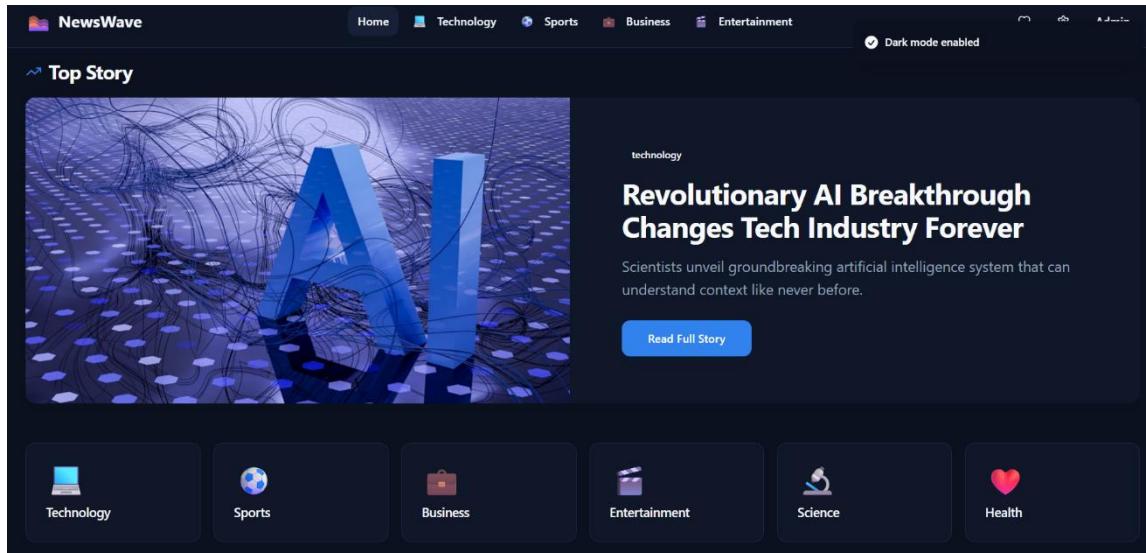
NewsWave

Home Technology Sports Business Entertainment

Admin

Dark mode enabled

Top Story

AI

technology

Revolutionary AI Breakthrough Changes Tech Industry Forever

Scientists unveil groundbreaking artificial intelligence system that can understand context like never before.

Read Full Story

Technology

Sports

Business

Entertainment

Science

Health